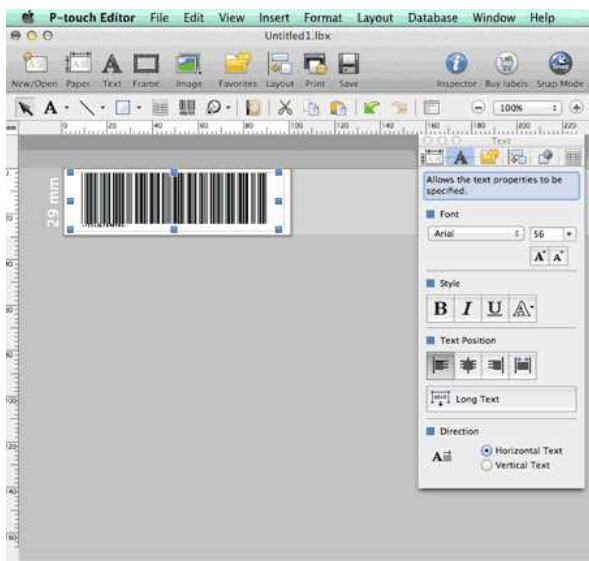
P-touch Editor File Edit View Insert Format Layout Database Window Help

Untitled1.lbx

New/Open Paper Text Frame Image Favorites Layout Print Save

Inspector Buy labels Snap Mode

100%

29 mm

Text

Allows the text properties to be specified.

Font

Arial

56

Style

B I U

Text Position

Long Text

Direction

Horizontal Text

Vertical Text